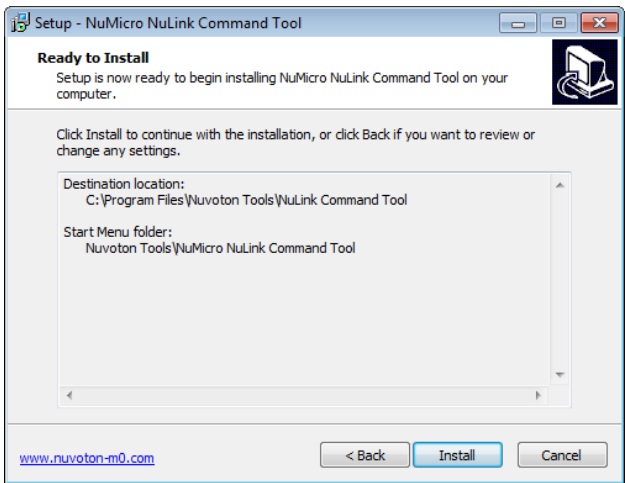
Setup - NuMicro NuLink Command Tool

Ready to Install

Setup is now ready to begin installing NuMicro NuLink Command Tool on your computer.

Click Install to continue with the installation, or click Back if you want to review or change any settings.

Destination location:
C:\Program Files\Nuvoton Tools\NuLink Command Tool

Start Menu folder:
Nuvoton Tools\NuMicro NuLink Command Tool

www.nuvoton-m0.com

< Back

Install

Cancel